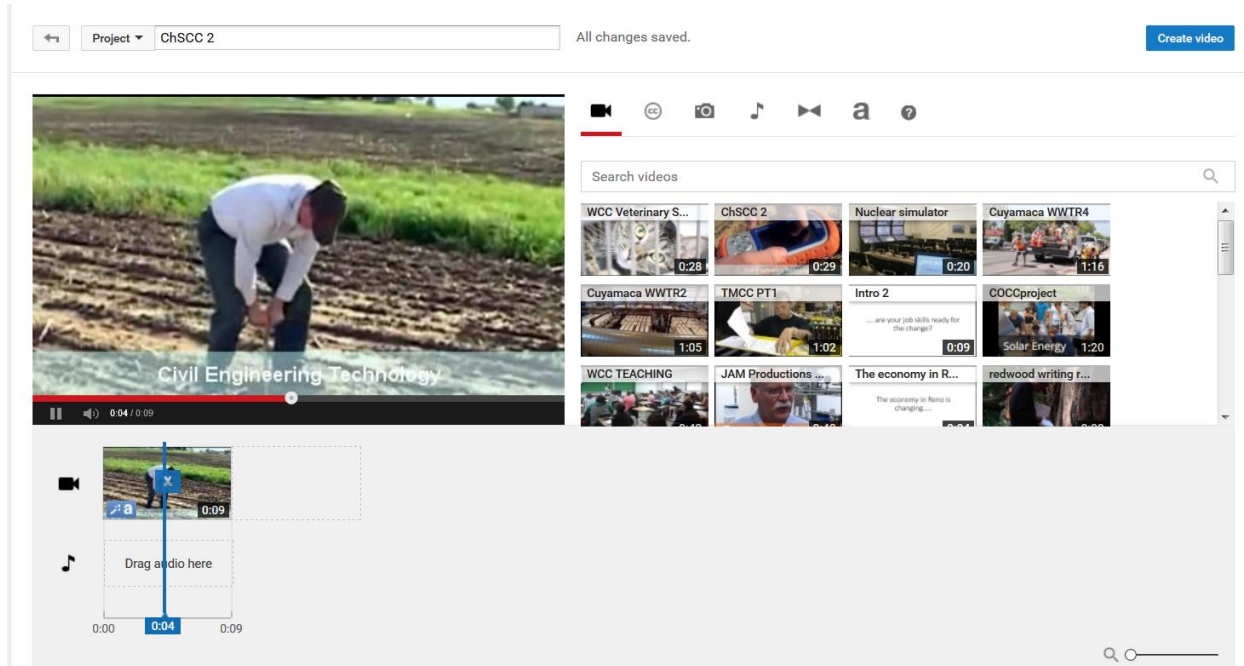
Project ▾ ChSCC 2

All changes saved.

Create video

Civil Engineering Technology

0:04 / 0:09

a

Search videos

WCC Veterinary S... 0:28

ChSCC 2 0:29

Nuclear simulator 0:20

Cuyamaca WWTR4 1:16

Cuyamaca WWTR2 1:05

TMCC PT1 1:02

Intro 2 ....are your job skills ready for the change? 0:09

COCCproject Solar Energy 1:20

WCC TEACHING

JAM Productions ...

The economy in R... The economy in Reno is changing....

redwood writing r...

x

a 0:09

Drag audio here

0:00

0:04

0:09